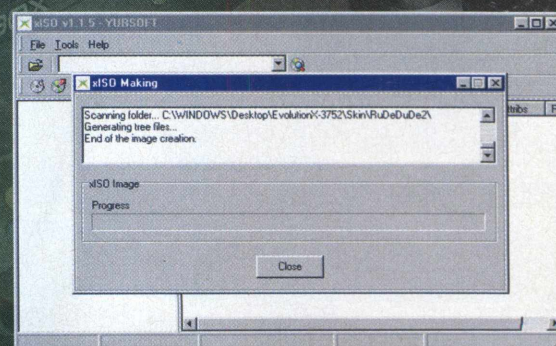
xISO v1.1.5 - YURSOFT

File Tools Help

xISO Making

Scanning folder... C:\WINDOWS\Desktop\EvolutionX-3752\Skin\RuDeDuDeZ\
Generating tree files...
End of the image creation.

xISO Image

Progress

Close

ttribs F